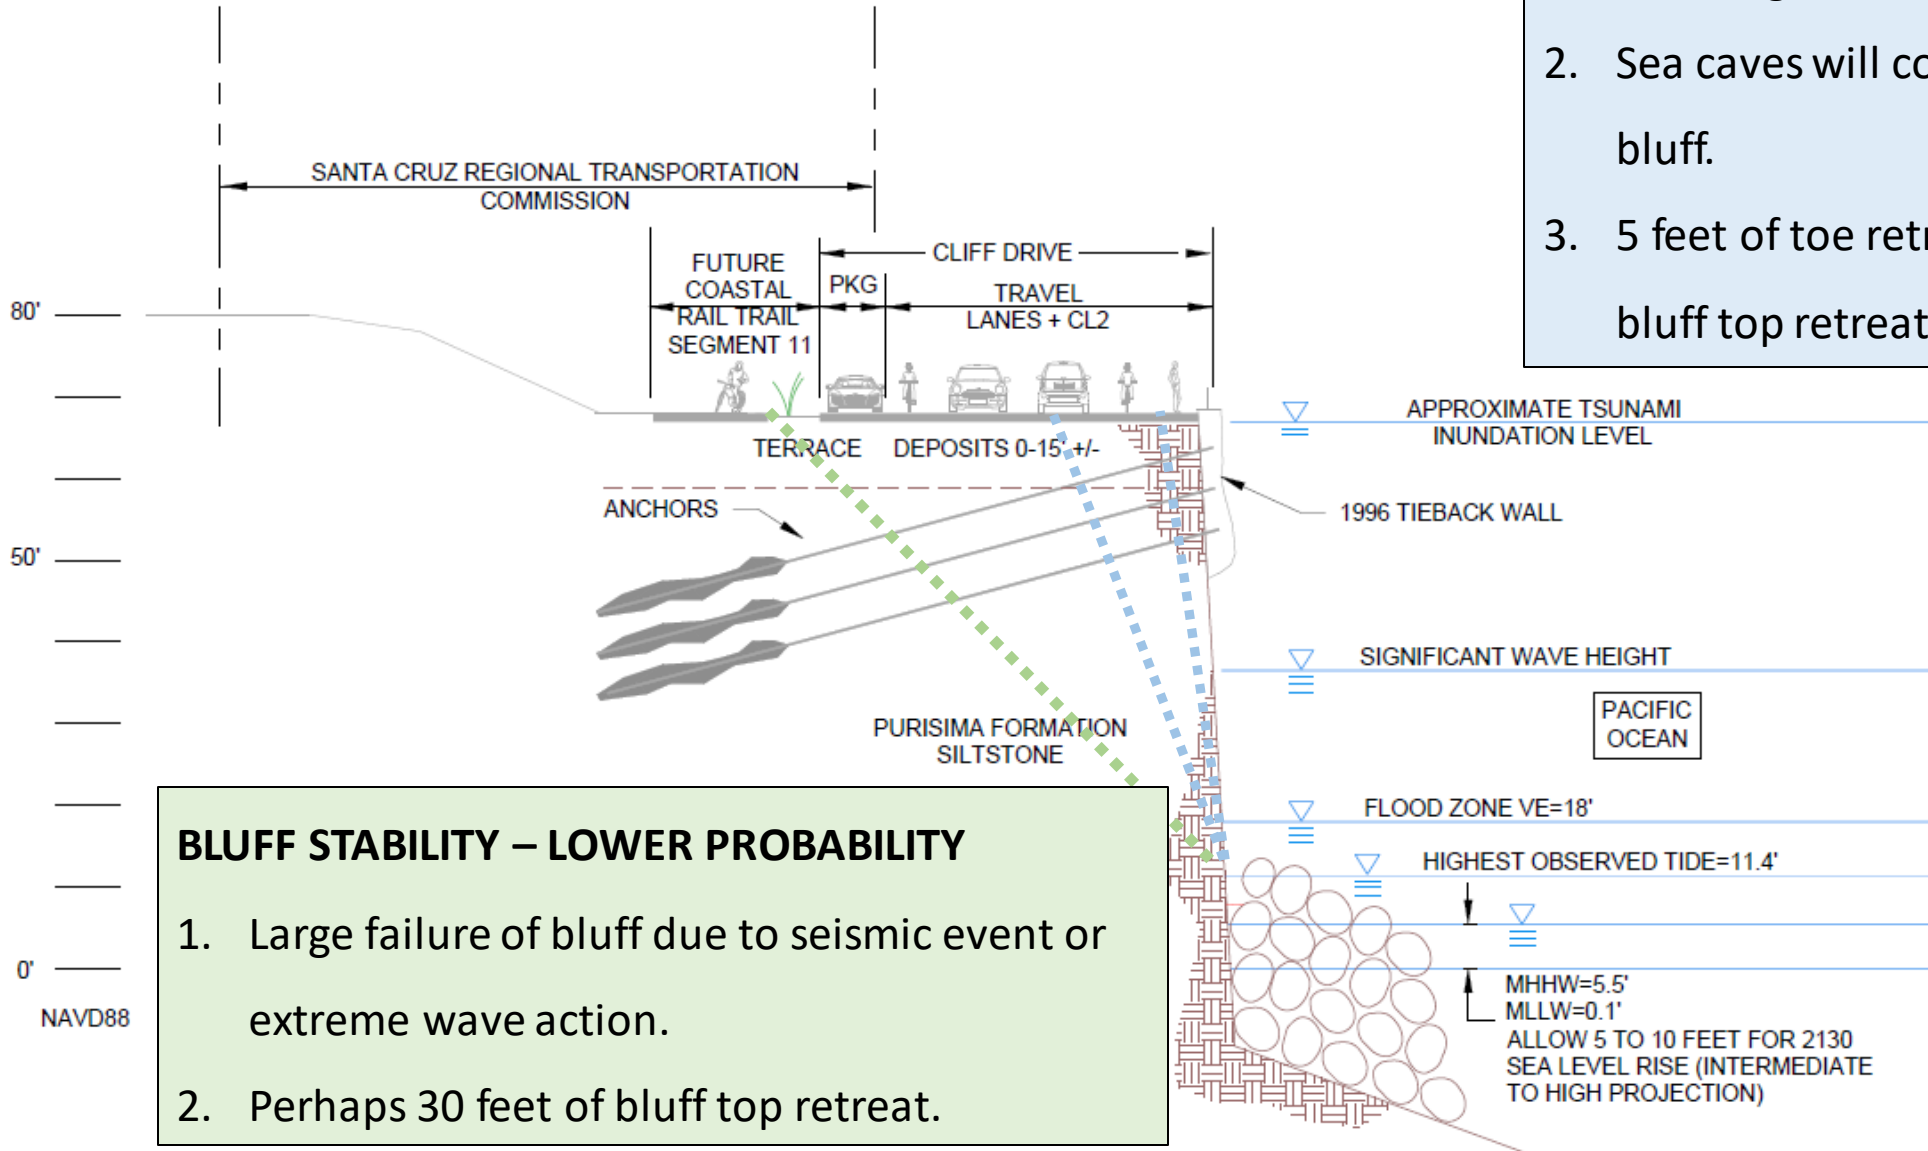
2. Sea caves will co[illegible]

bluff.

3. 5 feet of toe retr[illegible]

bluff top retreat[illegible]

SANTA CRUZ REGIONAL TRANSPORTATION COMMISSION

FUTURE COASTAL RAIL TRAIL SEGMENT 11

CLIFF DRIVE

PKG

TRAVEL LANES + CL2

80'

50'

0'

NAVD88

TERRACE DEPOSITS 0-15' +/-

APPROXIMATE TSUNAMI INUNDATION LEVEL

ANCHORS

1996 TIEBACK WALL

SIGNIFICANT WAVE HEIGHT

PACIFIC OCEAN

PURISIMA FORMATION SILTSTONE

FLOOD ZONE VE=18'

HIGHEST OBSERVED TIDE=11.4'

MHHW=5.5'
MLLW=0.1'
ALLOW 5 TO 10 FEET FOR 2130 SEA LEVEL RISE (INTERMEDIATE TO HIGH PROJECTION)

BLUFF STABILITY – LOWER PROBABILITY

1. Large failure of bluff due to seismic event or extreme wave action.

2. Perhaps 30 feet of bluff top retreat.